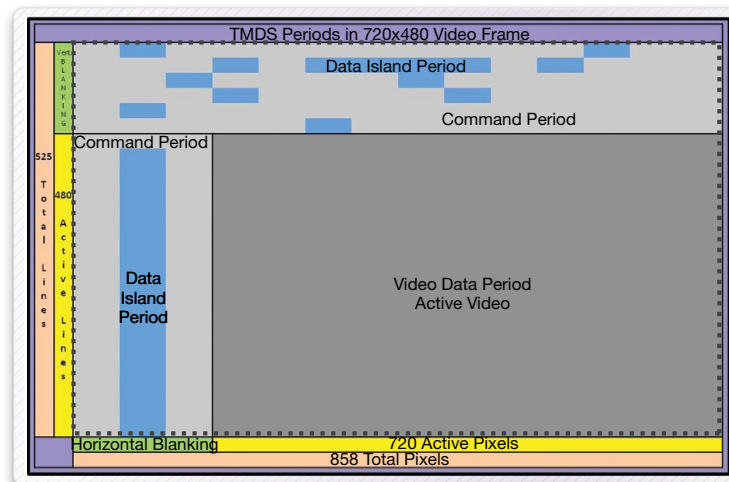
TMDS Periods in 720x480 Video Frame

Vert. BLANKING

Data Island Period

Command Period

525 Total Lines

480 Active Lines

Command Period

Data Island Period

Video Data Period
Active Video

Horizontal Blanking

720 Active Pixels

858 Total Pixels